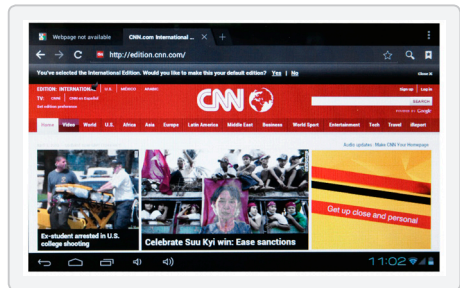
Webpage not available
CNN.com International
http://edition.cnn.com/
You've selected the International Edition. Would you like to make this your default edition? Yes | No
Close X
EDITION: INTERNATIONAL U.S. MÉXICO ARABIC
TV: CNN CNN en Español
Set edition preference
CNN
SEARCH
POWERED BY Google
Home Video World U.S. Africa Asia Europe Latin America Middle East Business World Sport Entertainment Tech Travel iReport
Ex-student arrested in U.S. college shooting
Celebrate Suu Kyi win: Ease sanctions
Audio updates: Make CNN Your Homepage
Get up close and personal
11:02